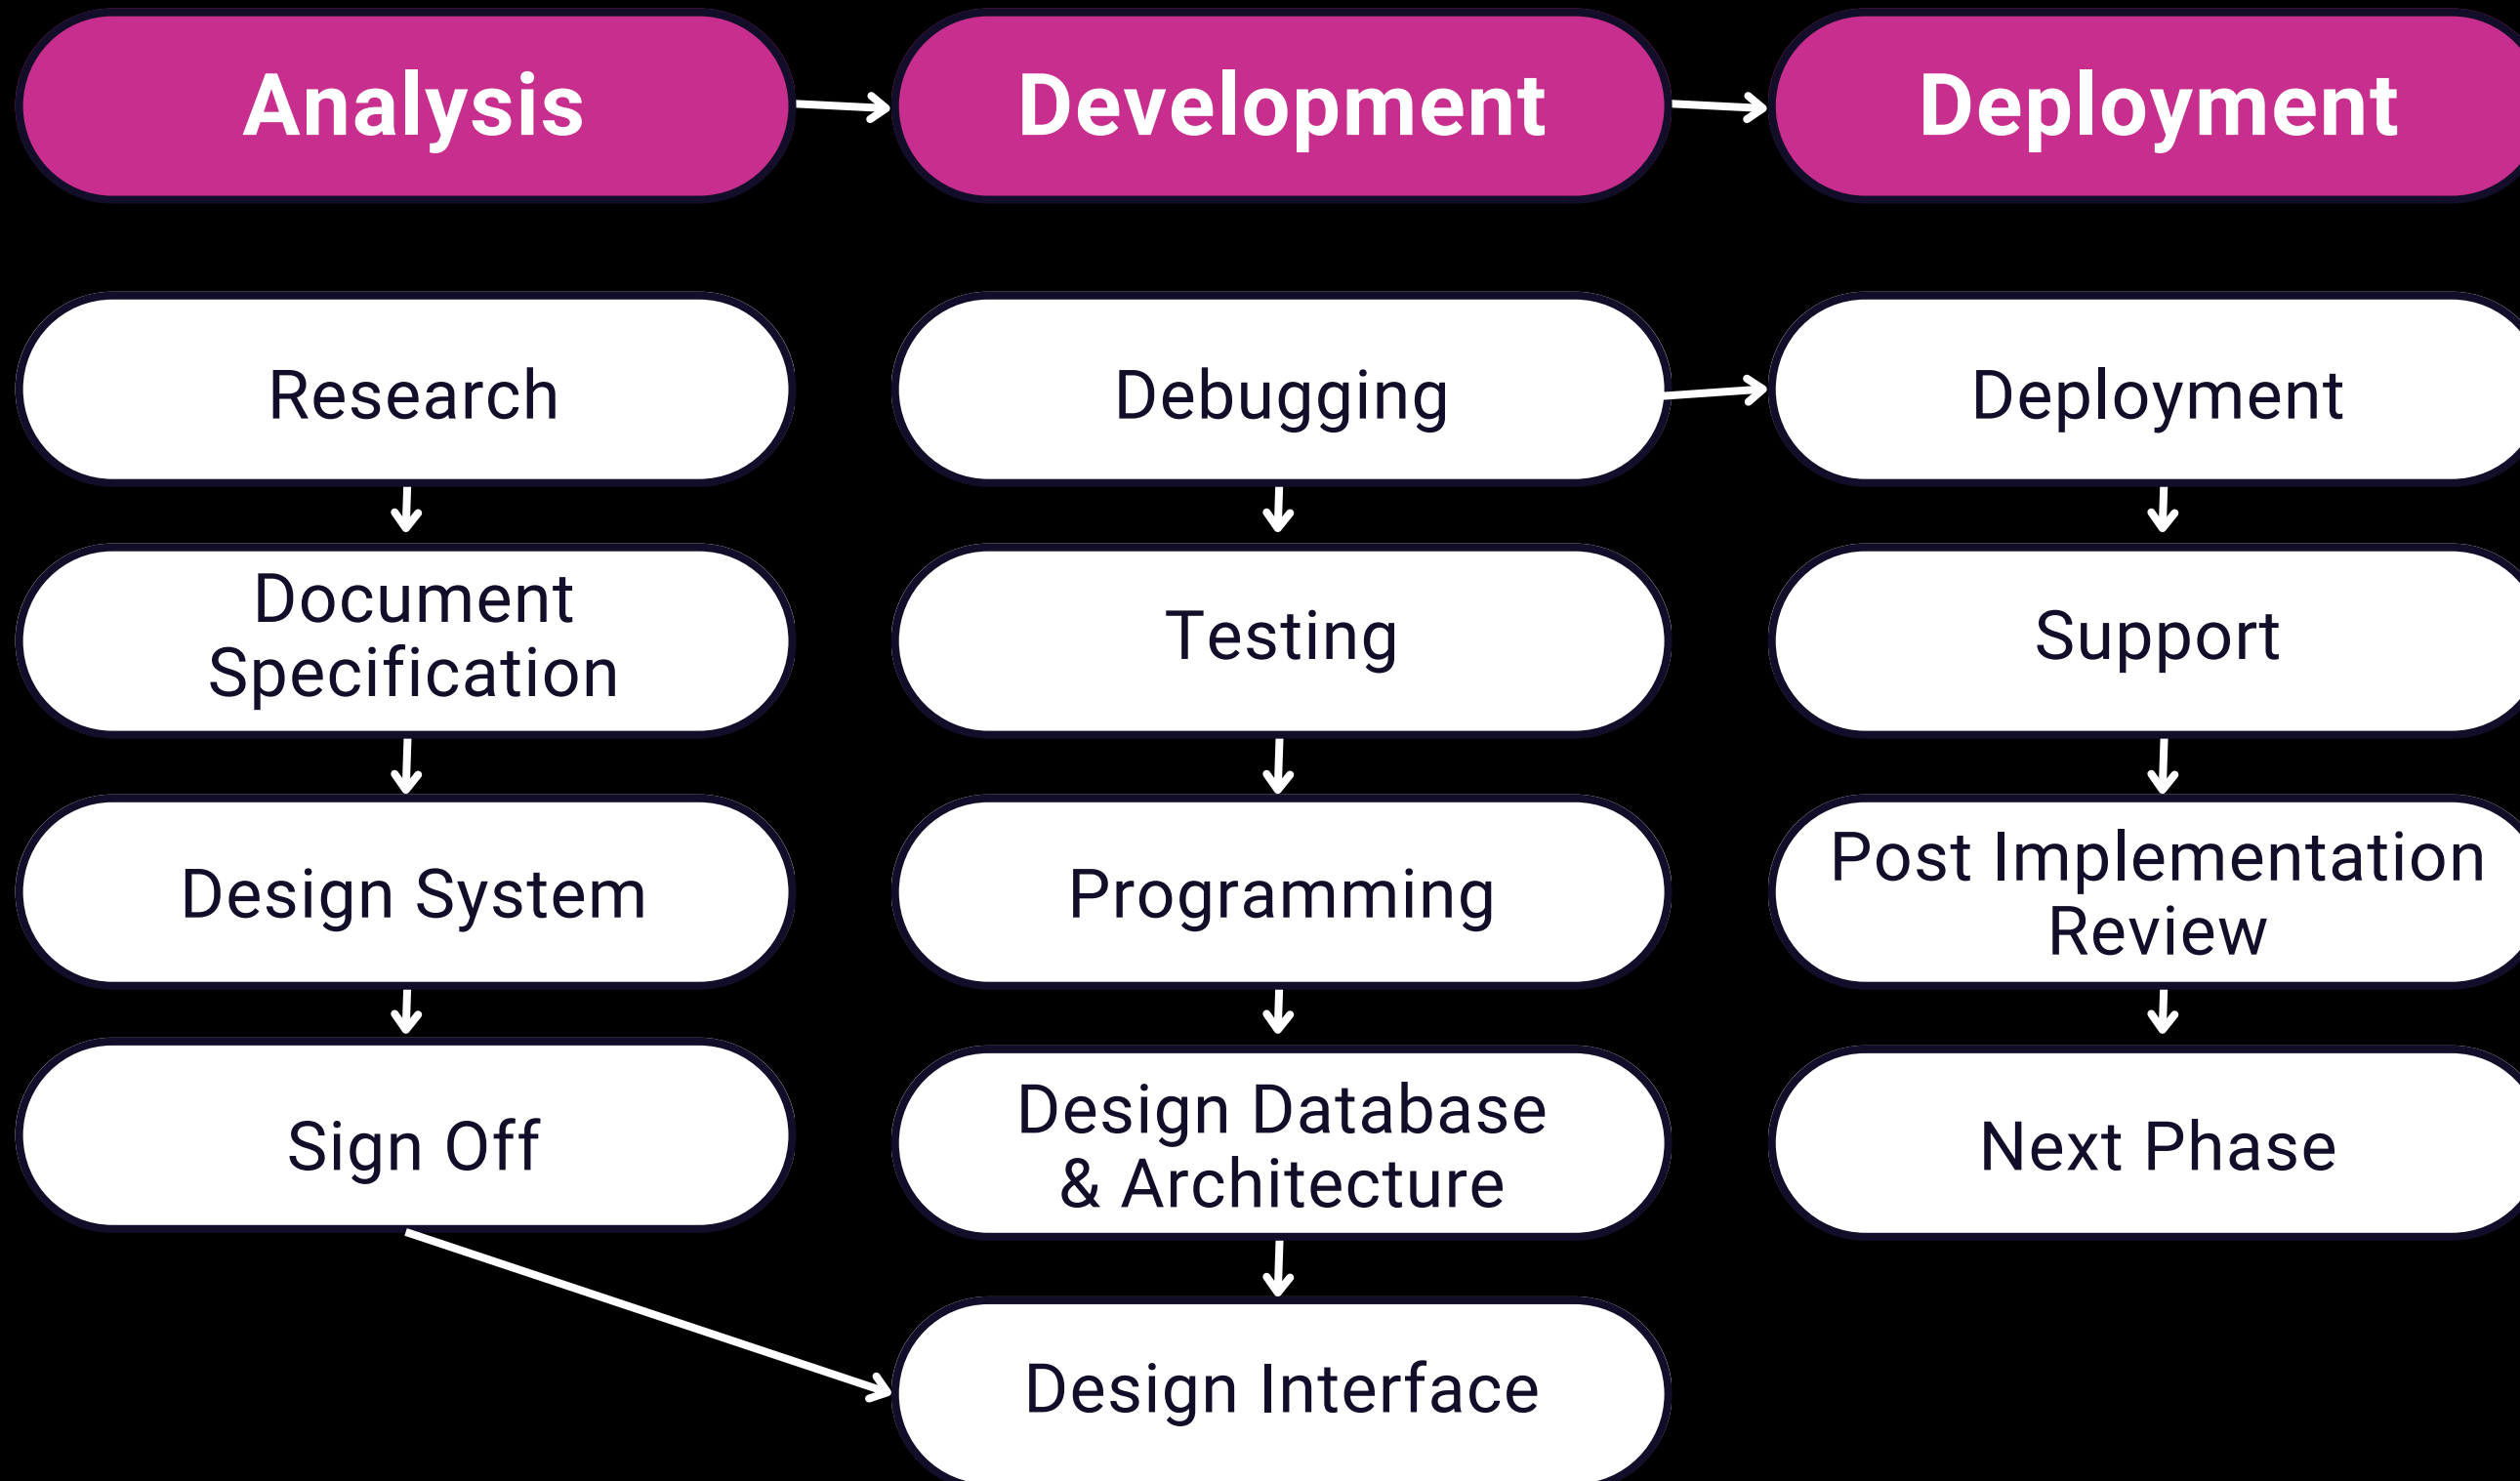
Analysis

Development

Deployment

Research

Document Specification

Design System

Sign Off

Debugging

Testing

Programming

Design Database & Architecture

Design Interface

Deployment

Support

Post Implementation Review

Next Phase